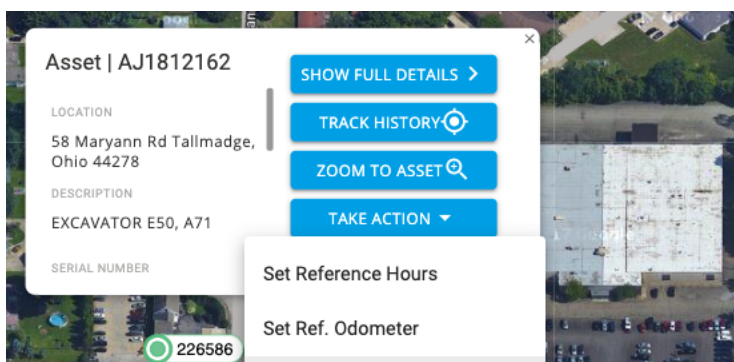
×
Asset | AJ1812162

LOCATION
58 Maryann Rd Tallmadge, Ohio 44278

DESCRIPTION
EXCAVATOR E50, A71

SERIAL NUMBER

SHOW FULL DETAILS >
TRACK HISTORY
ZOOM TO ASSET
TAKE ACTION

Set Reference Hours
Set Ref. Odometer

226586